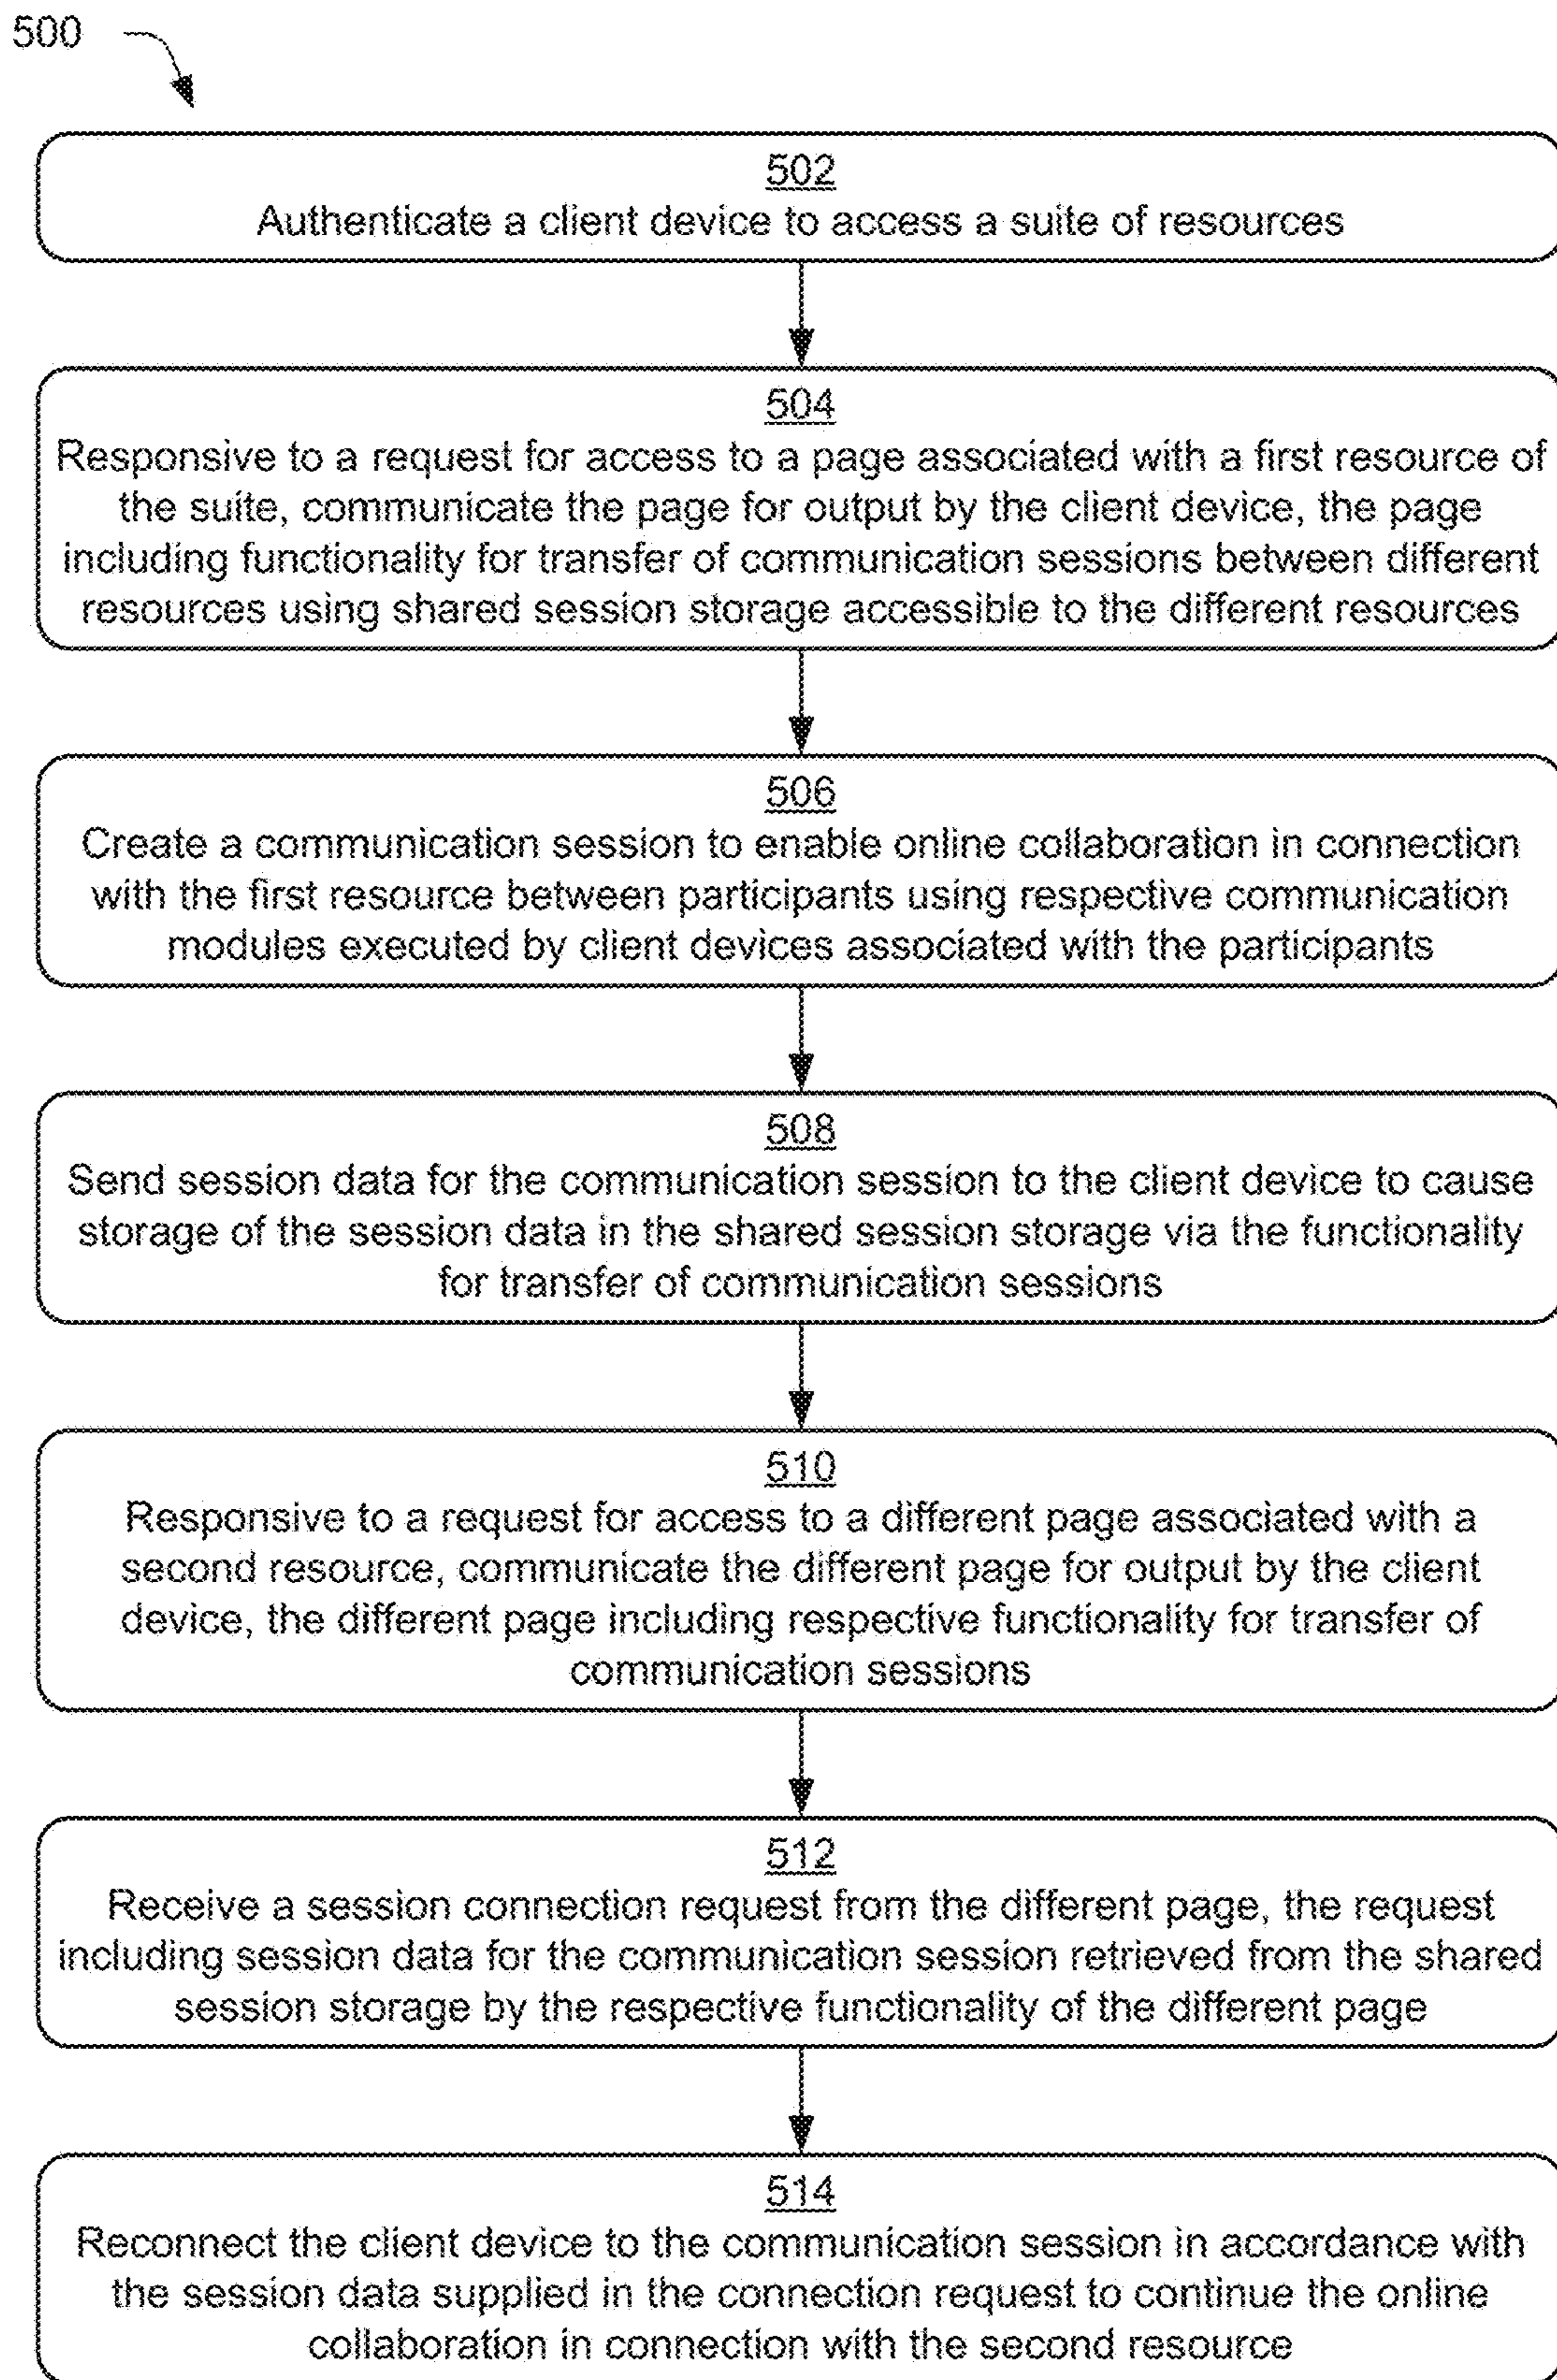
500

502
Authenticate a client device to access a suite of resources

504
Responsive to a request for access to a page associated with a first resource of the suite, communicate the page for output by the client device, the page including functionality for transfer of communication sessions between different resources using shared session storage accessible to the different resources

506
Create a communication session to enable online collaboration in connection with the first resource between participants using respective communication modules executed by client devices associated with the participants

508
Send session data for the communication session to the client device to cause storage of the session data in the shared session storage via the functionality for transfer of communication sessions

510
Responsive to a request for access to a different page associated with a second resource, communicate the different page for output by the client device, the different page including respective functionality for transfer of communication sessions

512
Receive a session connection request from the different page, the request including session data for the communication session retrieved from the shared session storage by the respective functionality of the different page

514
Reconnect the client device to the communication session in accordance with the session data supplied in the connection request to continue the online collaboration in connection with the second resource